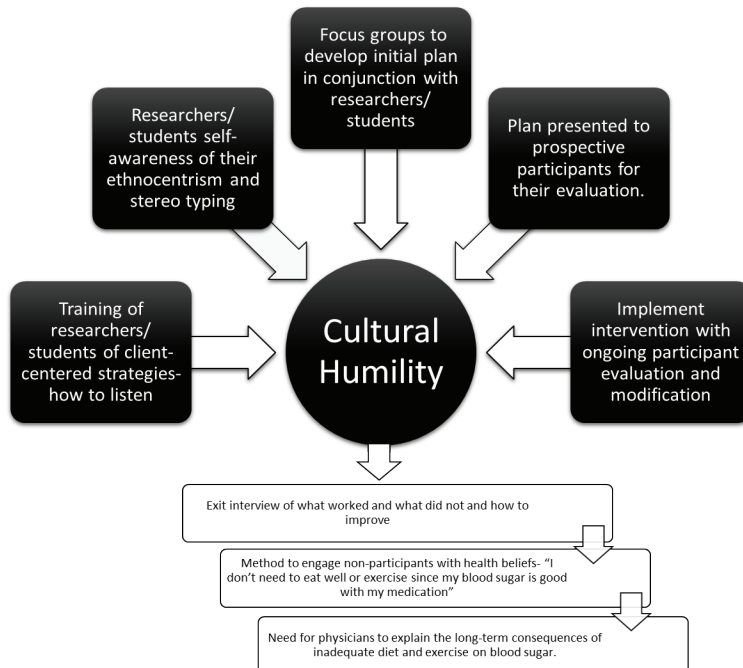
Focus groups to develop initial plan in conjunction with researchers/ students

Researchers/ students self-awareness of their ethnocentrism and stereo typing

Plan presented to prospective participants for their evaluation.

Training of researchers/ students of client-centered strategies-how to listen

Cultural Humility

Implement intervention with ongoing participant evaluation and modification

Exit interview of what worked and what did not and how to improve

Method to engage non-participants with health beliefs- "I don't need to eat well or exercise since my blood sugar is good with my medication"

Need for physicians to explain the long-term consequences of inadequate diet and exercise on blood sugar.